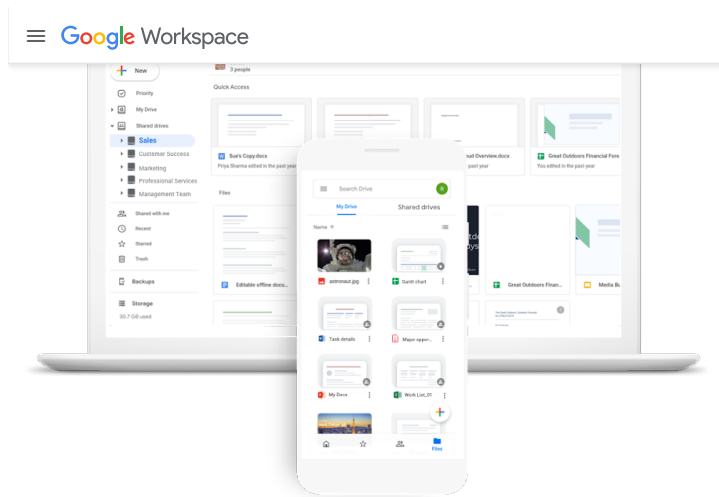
Google Workspace

New

Priority

My Drive

Shared drives

Sales

Customer Success

Marketing

Professional Services

Management Team

Shared with me

Recent

Starred

Trash

Backups

Storage

30.7 GB used

3 people

Quick Access

Sue's Copy.docx

Priya Sharma edited in the past year

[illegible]nd Overview.docx

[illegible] past year

Great Outdoors Financial Fore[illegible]

You edited in the past year

Files

Editable offline docs...

Great Outdoors Finan...

Media B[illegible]

Search Drive

My Drive

Shared drives

Name

astronaut.jpg

Gantt chart

Task details

Major oppor...

My Docs

Work List_01

Files